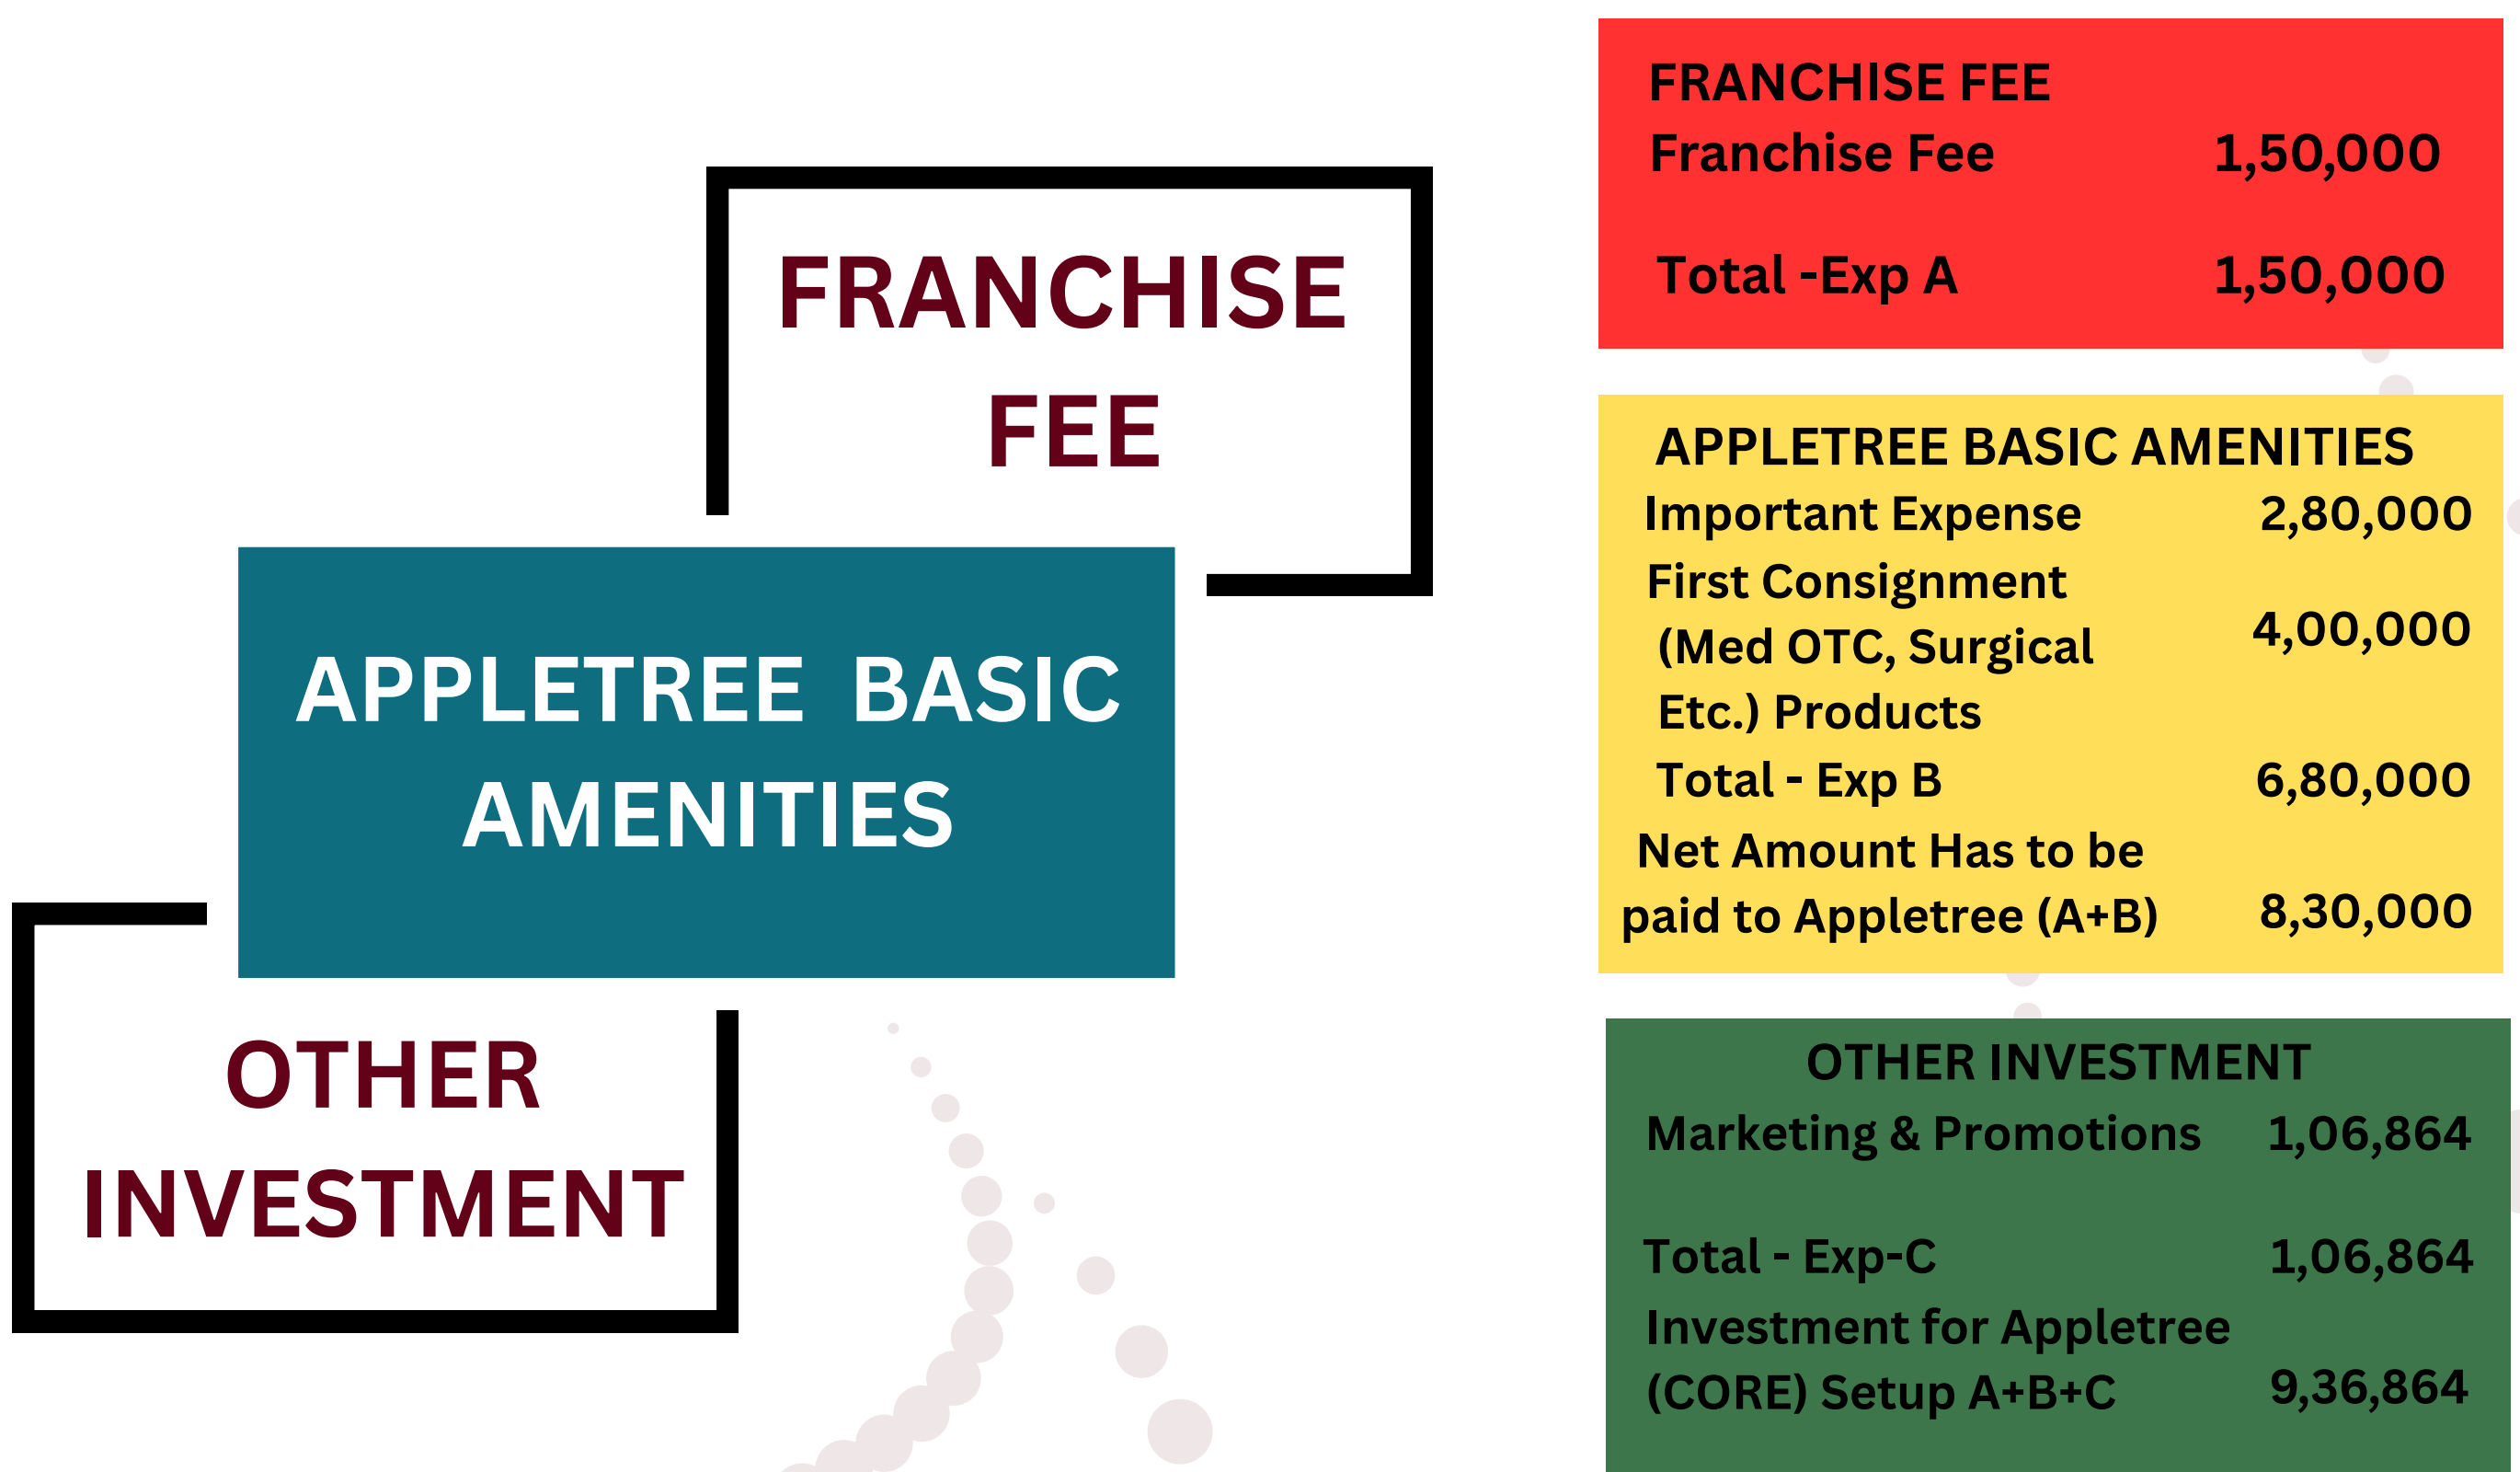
FRANCHISE FEE

APPLETREE BASIC AMENITIES

OTHER INVESTMENT

FRANCHISE FEE

| | |
|---|---|
| Franchise Fee | 1,50,000 |
| Total -Exp A | 1,50,000 |

APPLETREE BASIC AMENITIES

| | |
|---|---|
| Important Expense | 2,80,000 |
| First Consignment (Med OTC, Surgical Etc.) Products | 4,00,000 |
| Total - Exp B | 6,80,000 |
| Net Amount Has to be paid to Appletree (A+B) | 8,30,000 |

OTHER INVESTMENT

| | |
|---|---|
| Marketing & Promotions | 1,06,864 |
| Total - Exp-C | 1,06,864 |
| Investment for Appletree (CORE) Setup A+B+C | 9,36,864 |